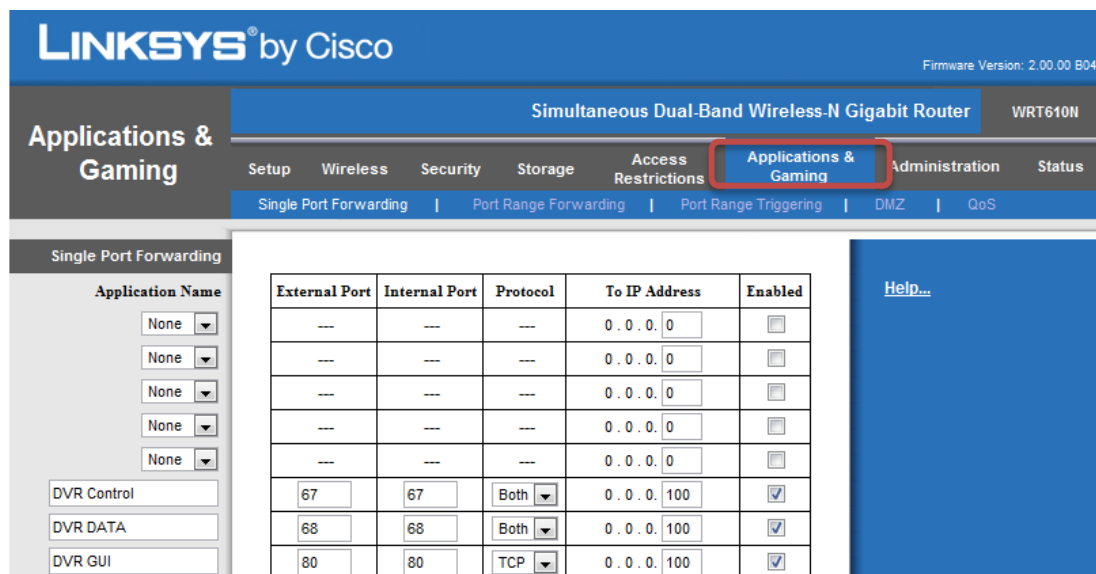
LINKSYS® by Cisco

Firmware Version: 2.00.00 B04

Applications & Gaming

Simultaneous Dual-Band Wireless-N Gigabit Router

WRT610N

Setup | Wireless | Security | Storage | Access Restrictions | Applications & Gaming | Administration | Status

Single Port Forwarding | Port Range Forwarding | Port Range Triggering | DMZ | QoS

Single Port Forwarding

Help...

| Application Name | External Port | Internal Port | Protocol | To IP Address | Enabled |
|---|---|---|---|---|---|
| None | --- | --- | --- | 0 . 0 . 0. 0 | |
| None | --- | --- | --- | 0 . 0 . 0. 0 | |
| None | --- | --- | --- | 0 . 0 . 0. 0 | |
| None | --- | --- | --- | 0 . 0 . 0. 0 | |
| None | --- | --- | --- | 0 . 0 . 0. 0 | |
| DVR Control | 67 | 67 | Both | 0 . 0 . 0. 100 | ✓ |
| DVR DATA | 68 | 68 | Both | 0 . 0 . 0. 100 | ✓ |
| DVR GUI | 80 | 80 | TCP | 0 . 0 . 0. 100 | ✓ |